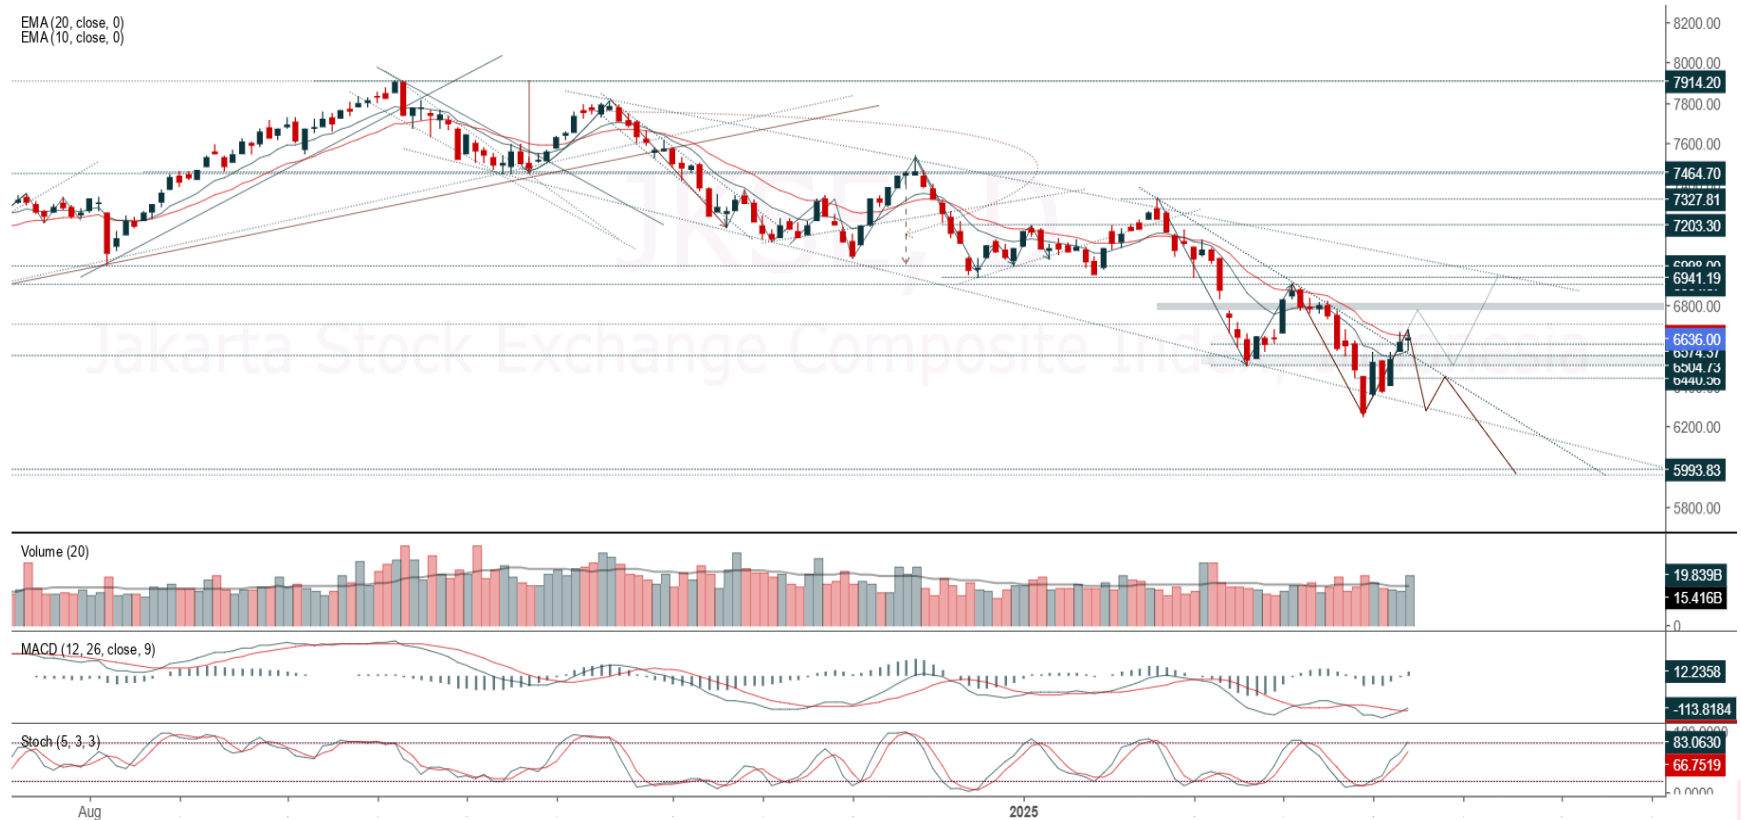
EMA (20, close, 0)
EMA (10, close, 0)

8200.00
8000.00
7914.20
7800.00
7600.00
7464.70
7327.81
7203.30
6998.00
6941.19
6800.00
6636.00
6574.37
6504.73
6440.56
6200.00
5993.83
5800.00

JKSE, D
Jakarta Stock Exchange Composite Index, Indonesia

Volume (20)
19.839B
15.416B
0

MACD (12, 26, close, 9)
12.2358
-113.8184

Stoch (5, 3, 3)
100.0000
83.0630
66.7519
0.0000

Aug
2025